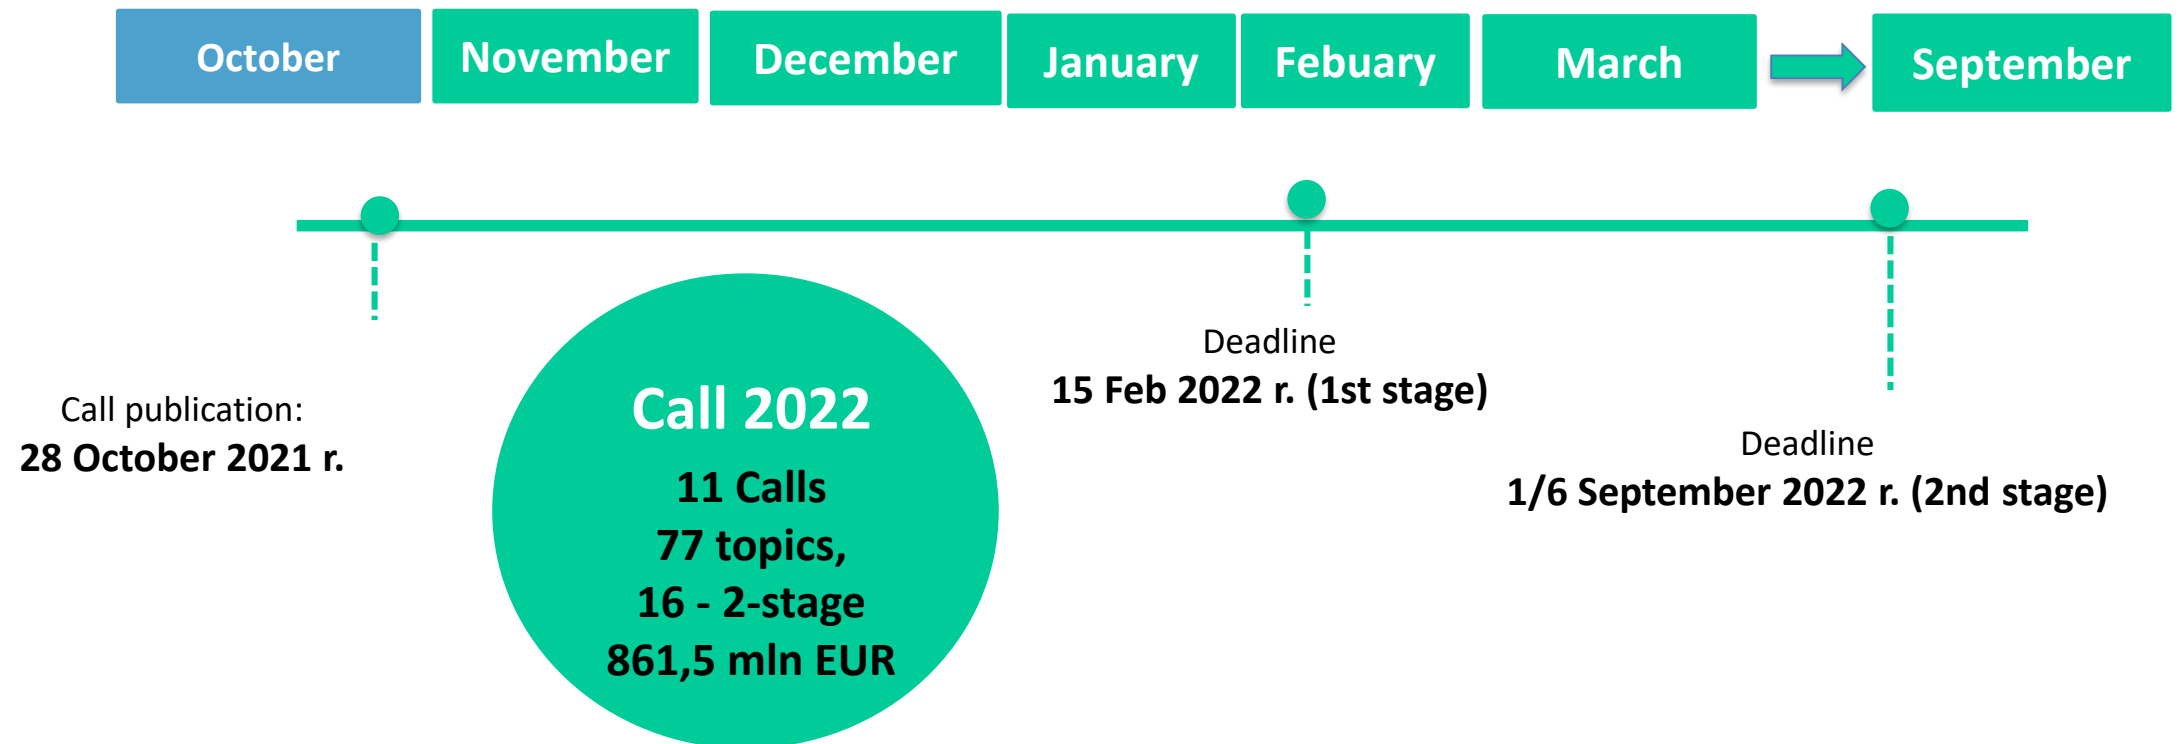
October November December January Febuary March September

Call publication:
28 October 2021 r.

Call 2022
11 Calls
77 topics,
16 - 2-stage
861,5 mln EUR

Deadline
15 Feb 2022 r. (1st stage)

Deadline
1/6 September 2022 r. (2nd stage)